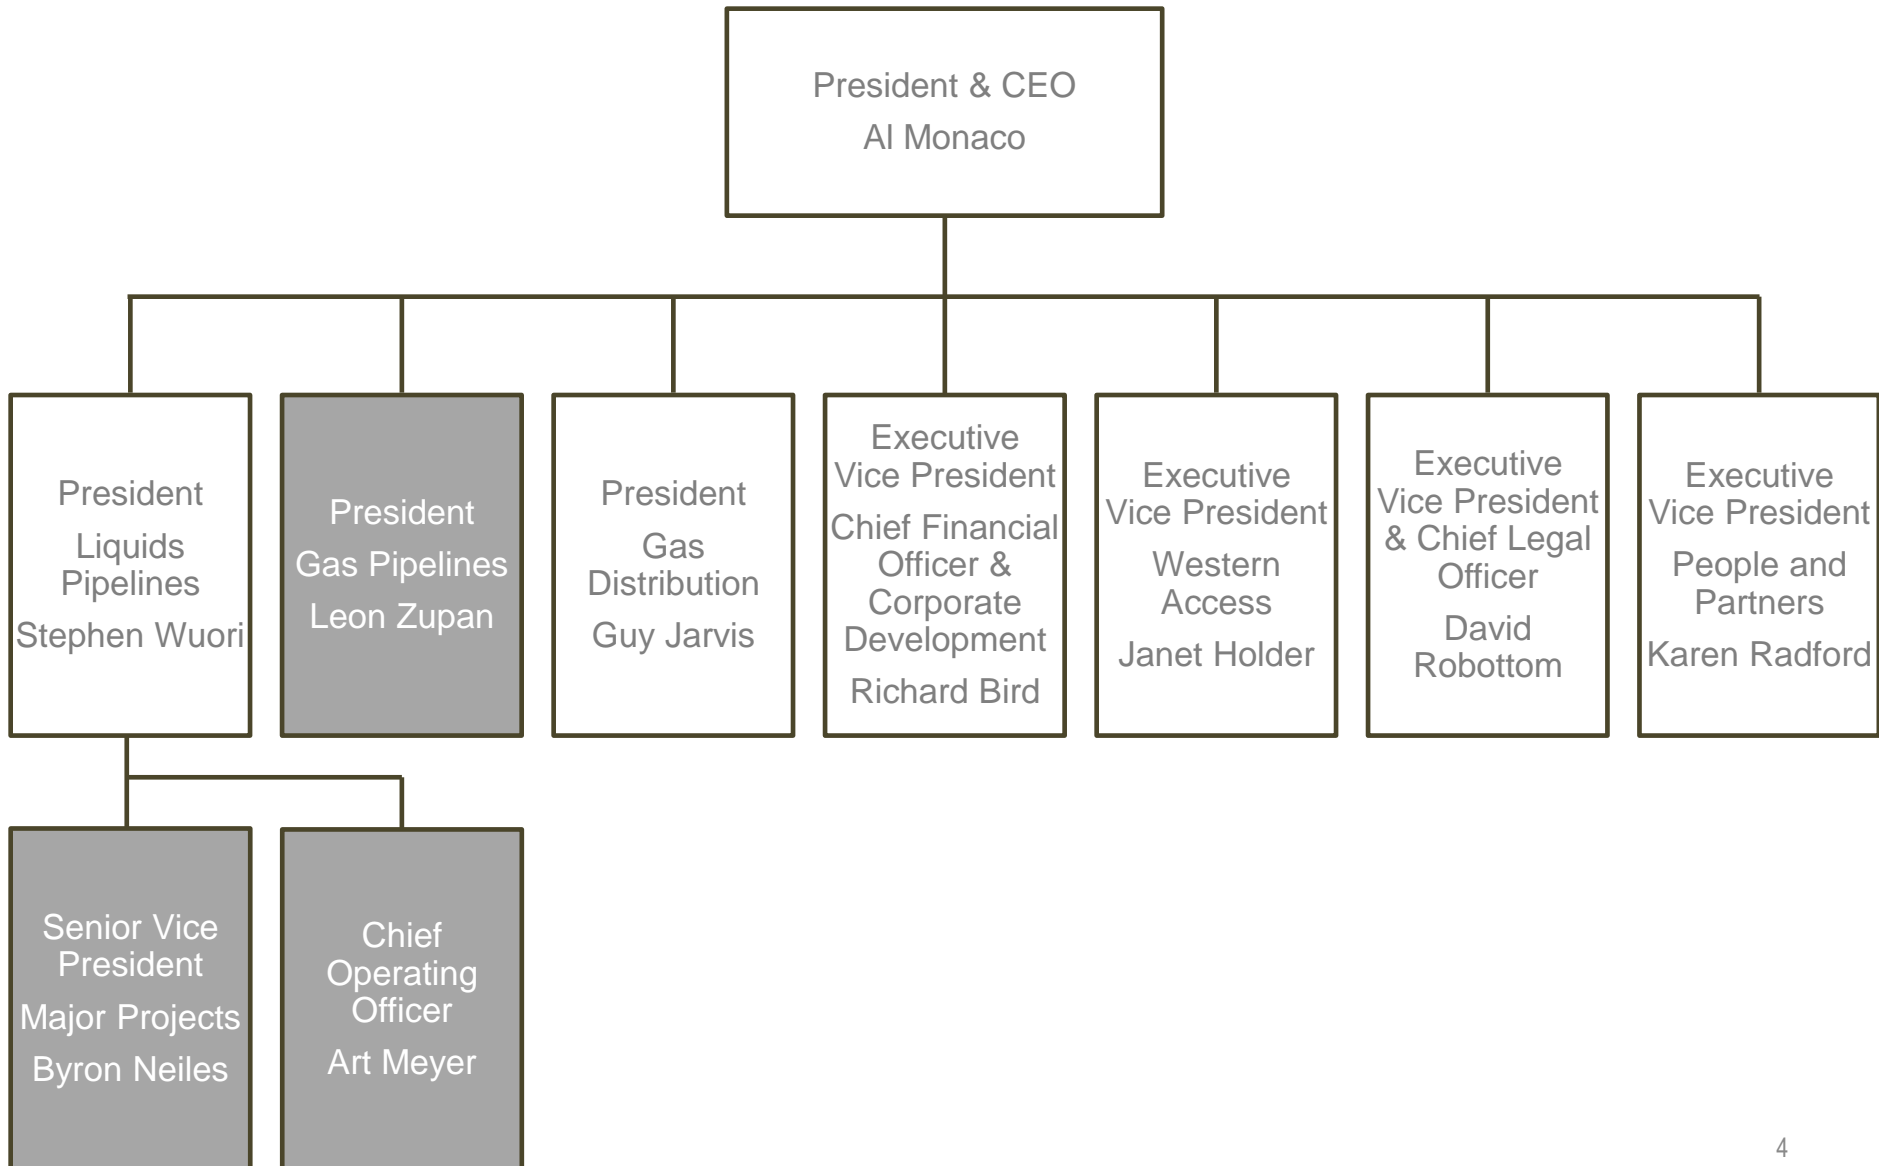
President & CEO
Al Monaco

President
Liquids Pipelines
Stephen Wuori

President
Gas Pipelines
Leon Zupan

President
Gas Distribution
Guy Jarvis

Executive Vice President
Chief Financial Officer & Corporate Development
Richard Bird

Executive Vice President
Western Access
Janet Holder

Executive Vice President & Chief Legal Officer
David Robottom

Executive Vice President
People and Partners
Karen Radford

Senior Vice President
Major Projects
Byron Neiles

Chief Operating Officer
Art Meyer

4